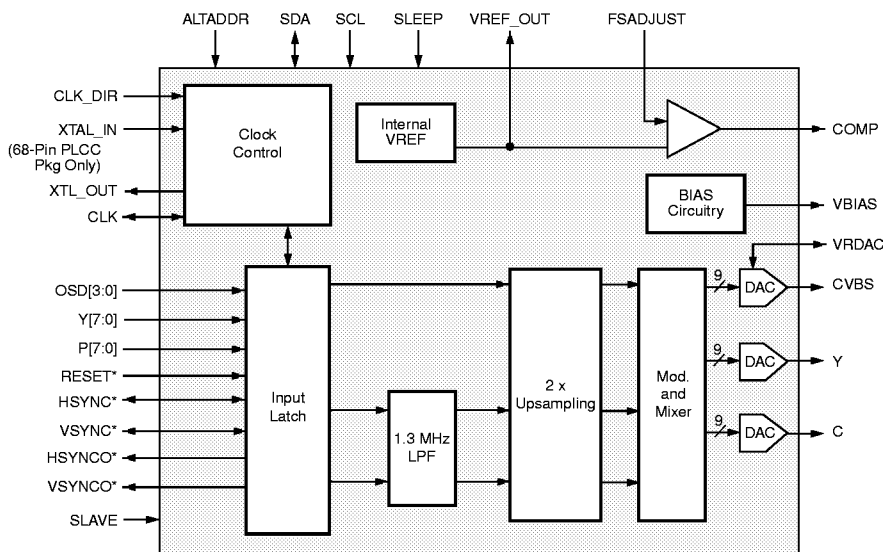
ALTADDR SDA SCL SLEEP VREF_OUT FSADJUST

CLK_DIR
XTAL_IN
(68-Pin PLCC Pkg Only)
XTL_OUT
CLK

Clock Control

Internal VREF

COMP

BIAS Circuitry

VBIAS

VRDAC

OSD[3:0]
Y[7:0]
P[7:0]
RESET*
HSYNC*
VSYNC*
HSYNCO*
VSYNCO*
SLAVE

Input Latch

1.3 MHz LPF

2 x Upsampling

Mod. and Mixer

9 DAC CVBS
9 DAC Y
9 DAC C